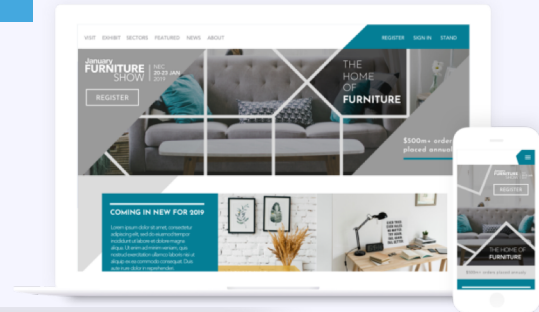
VISIT EXHIBIT SECTORS FEATURED NEWS ABOUT

REGISTER SIGN IN STAND

January FURNITURE SHOW

NEC 20-23 JAN 2019

REGISTER

THE HOME OF FURNITURE

$500m+ order placed annual

COMING IN NEW FOR 2019

Lorem ipsum dolor sit amet, consectetur adipiscing elit, sed do eiusmod tempor incididunt ut labore et dolore magna aliqua. Ut enim ad minim veniam, quis nostrud exercitation ullamco laboris nisi ut aliquip ex ea commodo consequat. Duis aute irure dolor in reprehenderit.

January FURNITURE SHOW

REGISTER

THE HOME OF FURNITURE